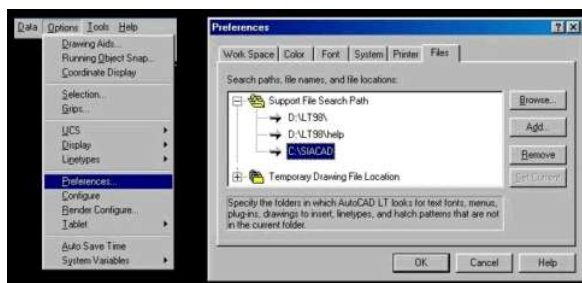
Data Options Tools Help

Drawing Aids...
Running Object Snap...
Coordinate Display

Selection...
Grips...

UCS
Display
Linetypes

Preferences...
Configure
Render Configure...
Tablet

Auto Save Time
System Variables

Preferences

Work Space | Color | Font | System | Printer | Files

Search paths, file names, and file locations:

Support File Search Path
D:\LT98\
D:\LT98\help
C:\SIACAD

Temporary Drawing File Location

Browse...
Add...
Remove
Set Current

Specify the folders in which AutoCAD LT looks for text fonts, menus, plug-ins, drawings to insert, linetypes, and hatch patterns that are not in the current folder.

OK
Cancel
Help